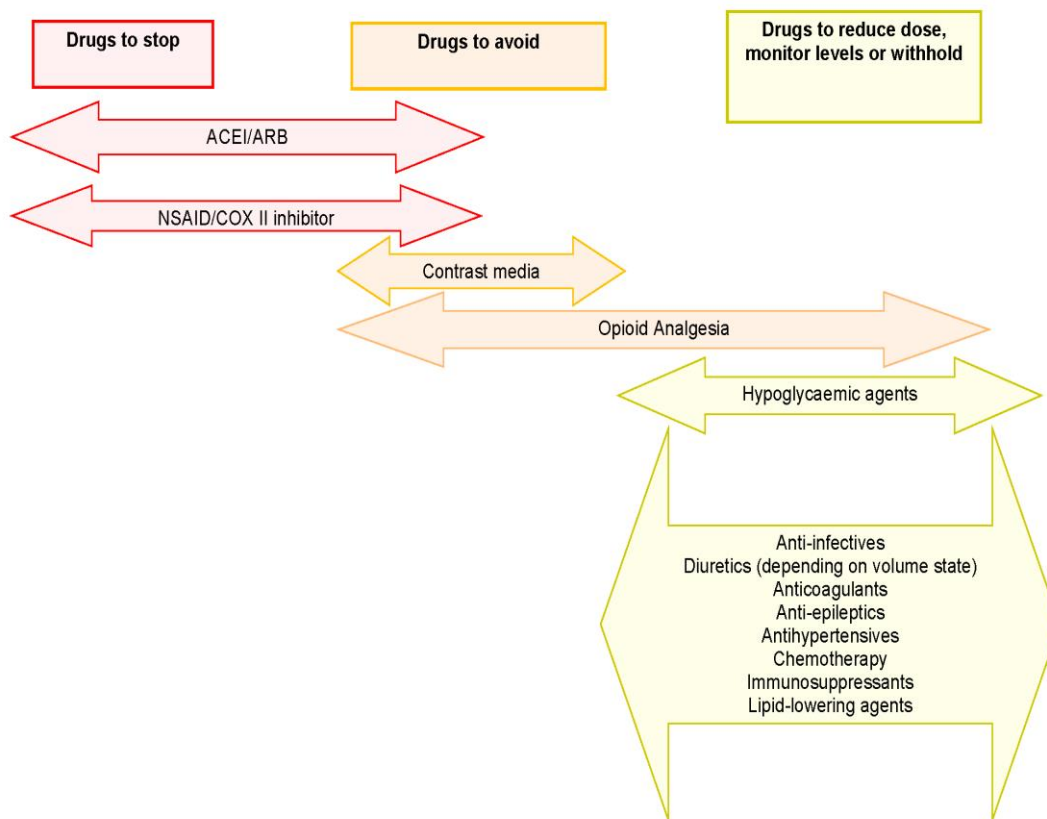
Drugs to stop

Drugs to avoid

Drugs to reduce dose, monitor levels or withhold

ACEI/ARB

NSAID/COX II inhibitor

Contrast media

Opioid Analgesia

Hypoglycaemic agents

Anti-infectives
Diuretics (depending on volume state)
Anticoagulants
Anti-epileptics
Antihypertensives
Chemotherapy
Immunosuppressants
Lipid-lowering agents